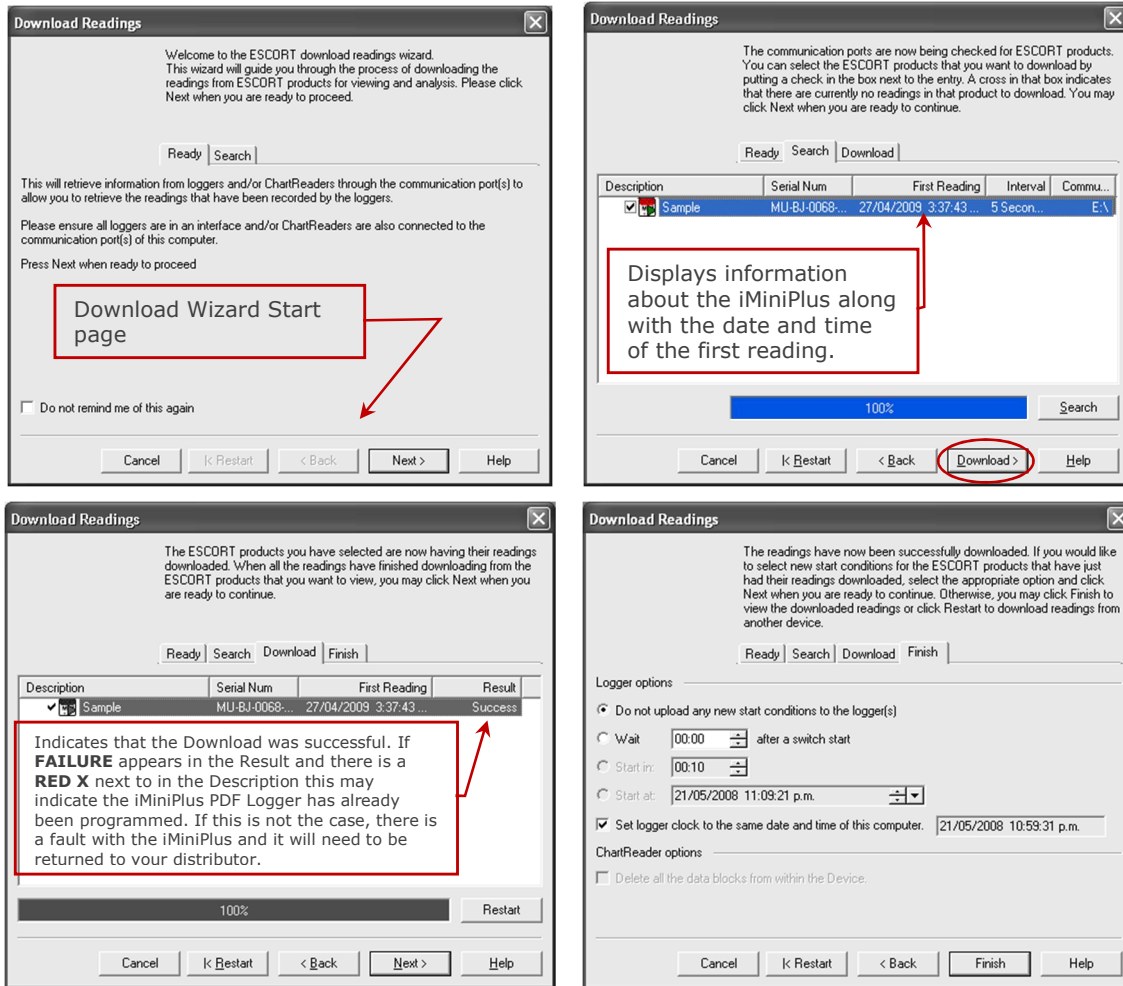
Download Readings

Welcome to the ESCORT download readings wizard. This wizard will guide you through the process of downloading the readings from ESCORT products for viewing and analysis. Please click Next when you are ready to proceed.

Ready | Search

This will retrieve information from loggers and/or ChartReaders through the communication port(s) to allow you to retrieve the readings that have been recorded by the loggers.

Please ensure all loggers are in an interface and/or ChartReaders are also connected to the communication port(s) of this computer.

Press Next when ready to proceed

Download Wizard Start page

Do not remind me of this again

Cancel | |< Restart | < Back | Next > | Help

Download Readings

The communication ports are now being checked for ESCORT products. You can select the ESCORT products that you want to download by putting a check in the box next to the entry. A cross in that box indicates that there are currently no readings in that product to download. You may click Next when you are ready to continue.

Ready | Search | Download

| Description | Serial Num | First Reading | Interval | Commu... |
|---|---|---|---|---|
| Sample | MU-BJ-0068-... | 27/04/2009 3:37:43 ... | 5 Secon... | E:\ |

Displays information about the iMiniPlus along with the date and time of the first reading.

100%

Search

Cancel | |< Restart | < Back | Download > | Help

Download Readings

The ESCORT products you have selected are now having their readings downloaded. When all the readings have finished downloading from the ESCORT products that you want to view, you may click Next when you are ready to continue.

Ready | Search | Download | Finish

| Description | Serial Num | First Reading | Result |
|---|---|---|---|
| Sample | MU-BJ-0068-... | 27/04/2009 3:37:43 ... | Success |

Indicates that the Download was successful. If **FAILURE** appears in the Result and there is a **RED X** next to in the Description this may indicate the iMiniPlus PDF Logger has already been programmed. If this is not the case, there is a fault with the iMiniPlus and it will need to be returned to your distributor.

100%

Restart

Cancel | |< Restart | < Back | Next > | Help

Download Readings

The readings have now been successfully downloaded. If you would like to select new start conditions for the ESCORT products that have just had their readings downloaded, select the appropriate option and click Next when you are ready to continue. Otherwise, you may click Finish to view the downloaded readings or click Restart to download readings from another device.

Ready | Search | Download | Finish

Logger options

Do not upload any new start conditions to the logger(s)

Wait 00:00 after a switch start

Start in: 00:10

Start at: 21/05/2008 11:09:21 p.m.

Set logger clock to the same date and time of this computer. 21/05/2008 10:59:31 p.m.

ChartReader options

Delete all the data blocks from within the Device.

Cancel | |< Restart | < Back | Finish | Help